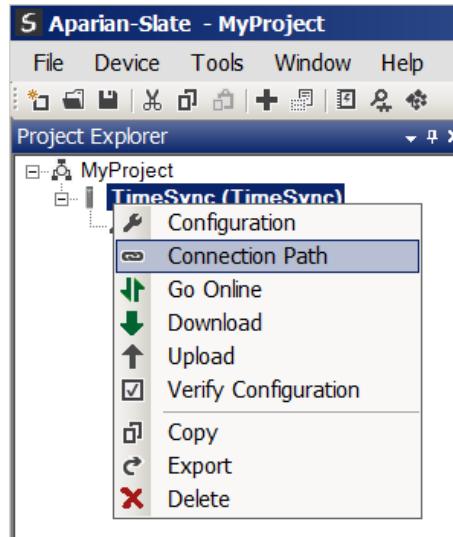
S Aparian-Slate - MyProject

File Device Tools Window Help

Project Explorer

MyProject
TimeSync (TimeSync)

Configuration
Connection Path
Go Online
Download
Upload
Verify Configuration
Copy
Export
Delete